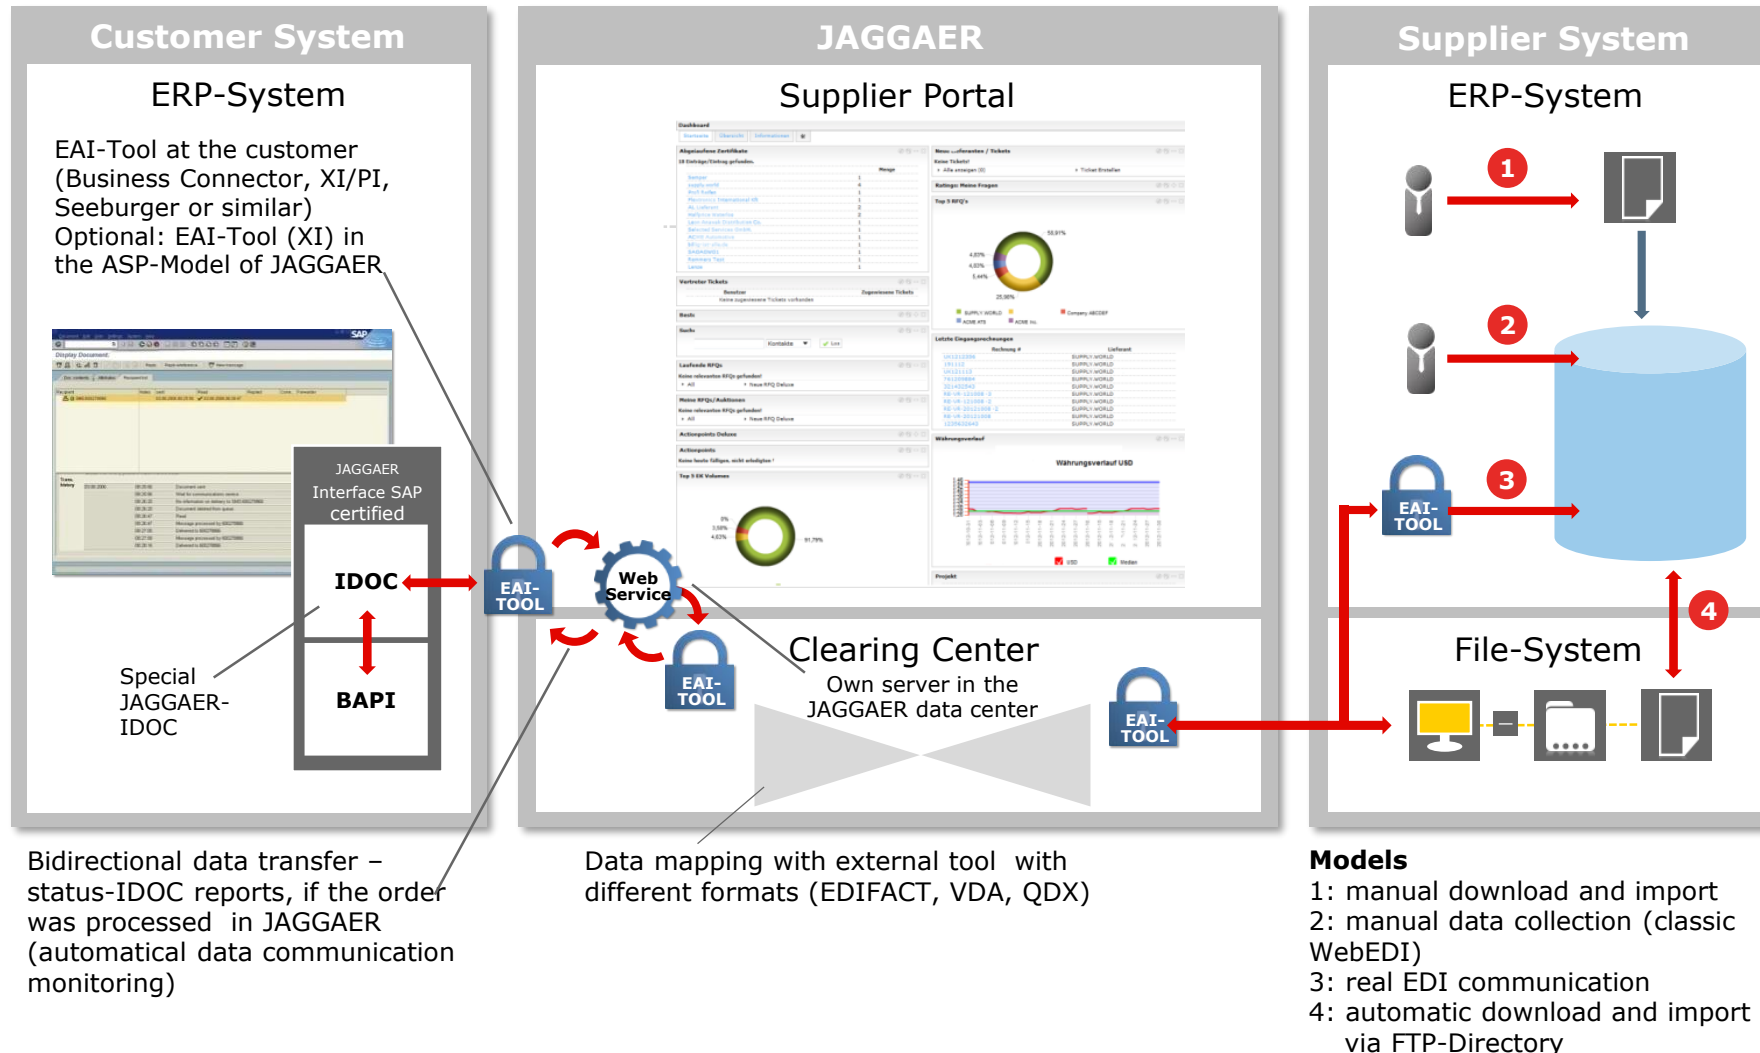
Customer System

ERP-System

EAI-Tool at the customer (Business Connector, XI/PI, Seeburger or similar)
Optional: EAI-Tool (XI) in the ASP-Model of JAGGAER

JAGGAER Interface SAP certified

IDOC

BAPI

Special JAGGAER-IDOC

JAGGAER

Supplier Portal

EAI-TOOL

Web Service

EAI-TOOL

Clearing Center
Own server in the JAGGAER data center

EAI-TOOL

Supplier System

ERP-System

1

2

EAI-TOOL

3

4

File-System

Bidirectional data transfer – status-IDOC reports, if the order was processed in JAGGAER (automatical data communication monitoring)

Data mapping with external tool with different formats (EDIFACT, VDA, QDX)

Models
1: manual download and import
2: manual data collection (classic WebEDI)
3: real EDI communication
4: automatic download and import via FTP-Directory